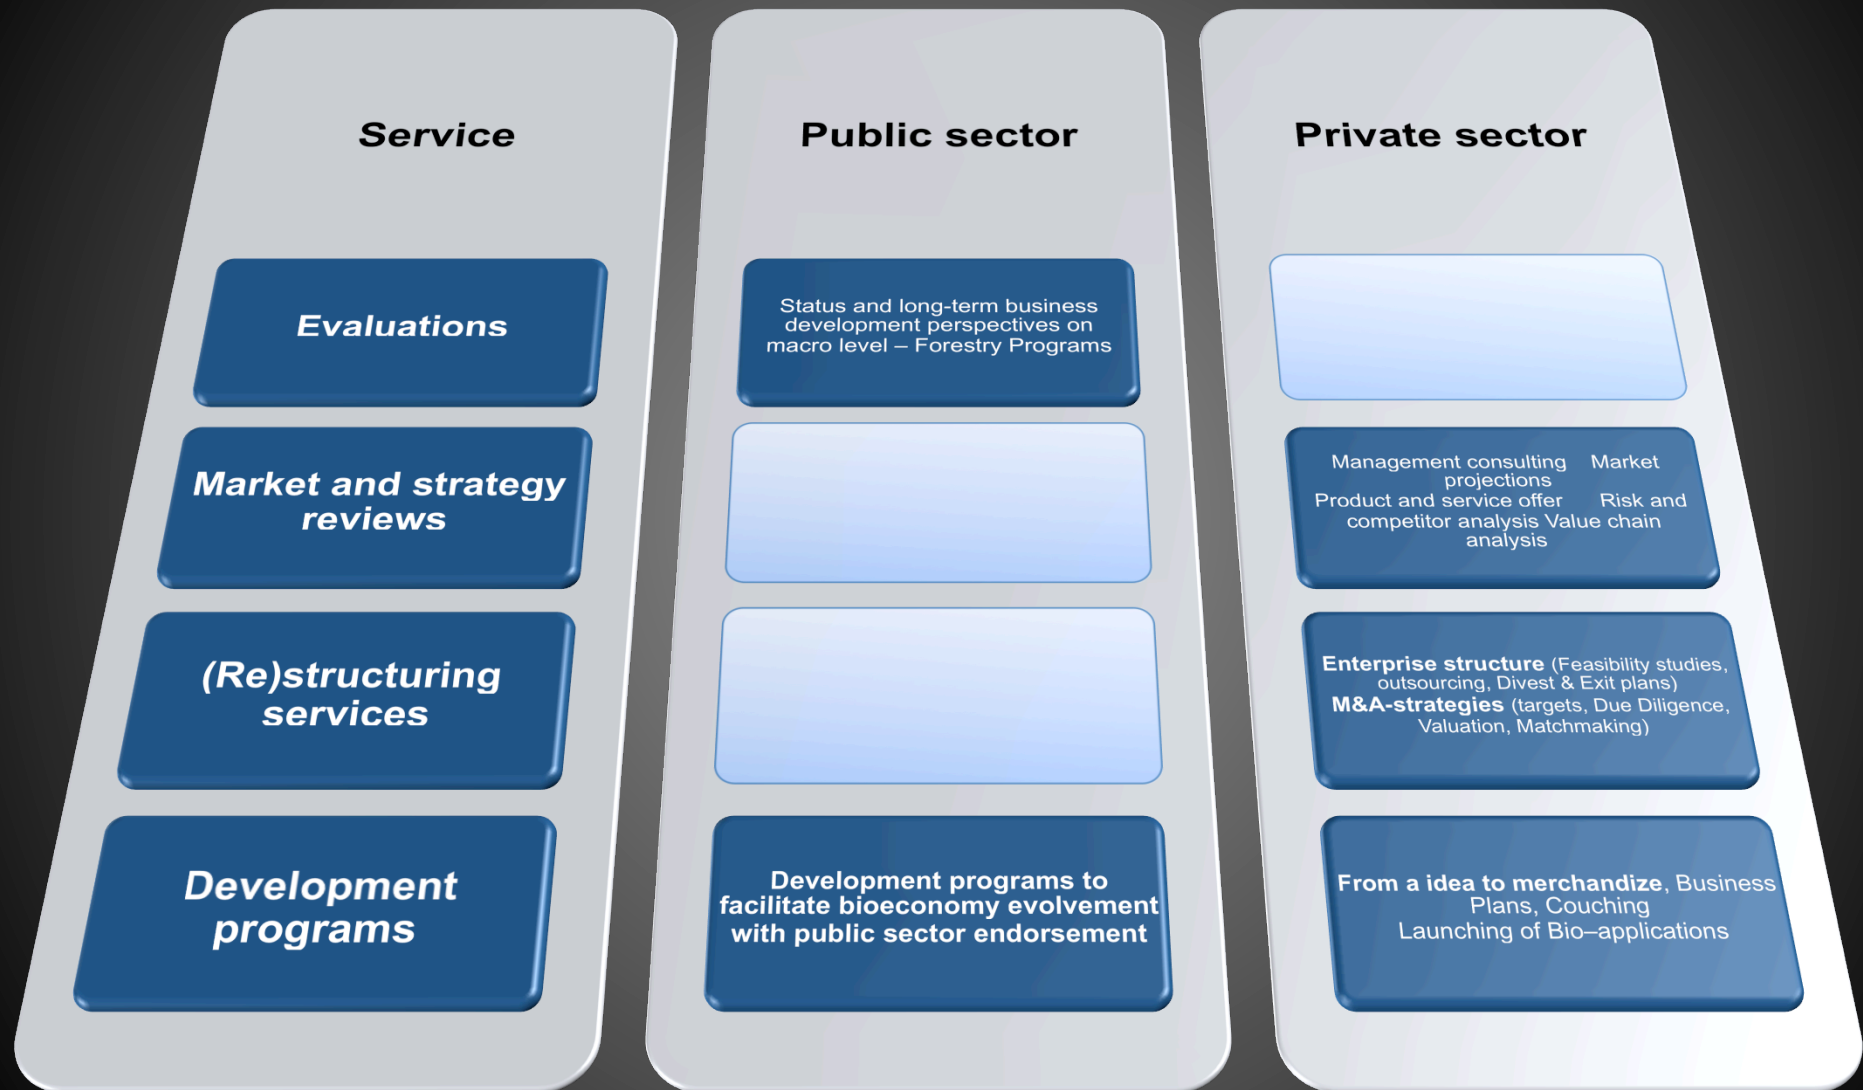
Service

Evaluations

Market and strategy reviews

(Re)structuring services

Development programs

Public sector

Status and long-term business development perspectives on macro level – Forestry Programs

Development programs to facilitate bioeconomy evolvement with public sector endorsement

Private sector

Management consulting Market projections Product and service offer Risk and competitor analysis Value chain analysis

Enterprise structure (Feasibility studies, outsourcing, Divest & Exit plans) M&A-strategies (targets, Due Diligence, Valuation, Matchmaking)

From a idea to merchandize, Business Plans, Couching Launching of Bio–applications